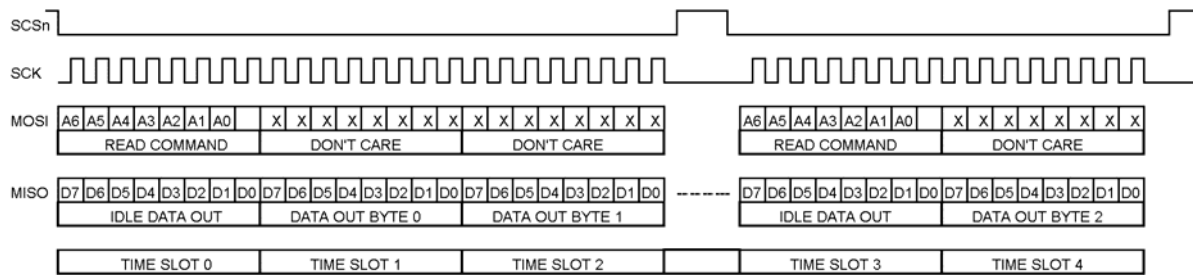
SCSn

SCK

MOSI A6 A5 A4 A3 A2 A1 A0 X X X X X X X X X X X X X X X X A6 A5 A4 A3 A2 A1 A0 X X X X X X X X

READ COMMAND DON'T CARE DON'T CARE READ COMMAND DON'T CARE

MISO D7 D6 D5 D4 D3 D2 D1 D0 D7 D6 D5 D4 D3 D2 D1 D0 D7 D6 D5 D4 D3 D2 D1 D0 D7 D6 D5 D4 D3 D2 D1 D0 D7 D6 D5 D4 D3 D2 D1 D0

IDLE DATA OUT DATA OUT BYTE 0 DATA OUT BYTE 1 IDLE DATA OUT DATA OUT BYTE 2

TIME SLOT 0 TIME SLOT 1 TIME SLOT 2 TIME SLOT 3 TIME SLOT 4